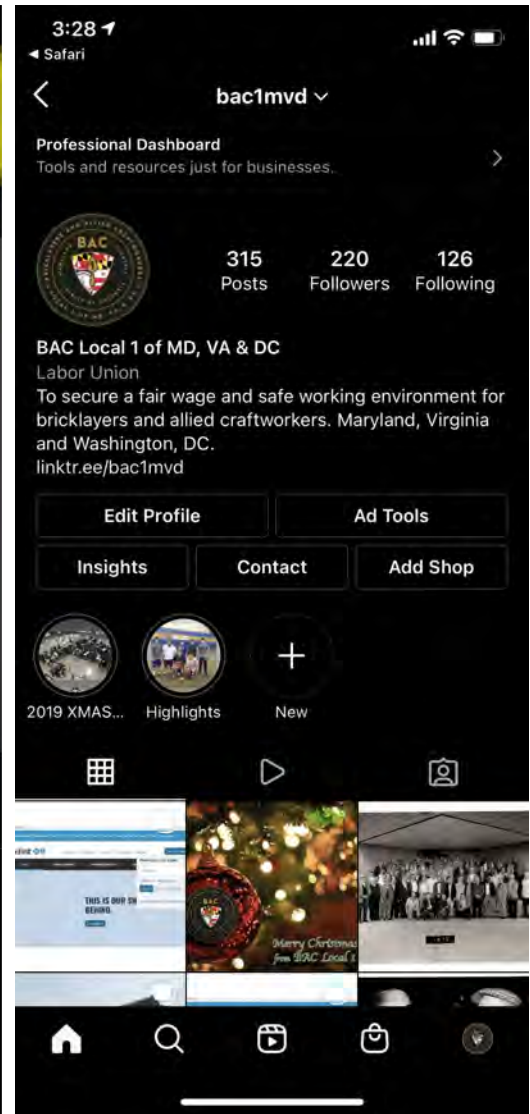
3:28
◂ Safari

bac1mvd

Professional Dashboard
Tools and resources just for businesses.

BAC

315 Posts
220 Followers
126 Following

BAC Local 1 of MD, VA & DC
Labor Union
To secure a fair wage and safe working environment for bricklayers and allied craftworkers. Maryland, Virginia and Washington, DC.
linktr.ee/bac1mvd

Edit Profile
Ad Tools
Insights
Contact
Add Shop

2019 XMAS...
Highlights
New

THIS IS OUR SH BEHIND.

BAC
Merry Christmas from BAC Local 1